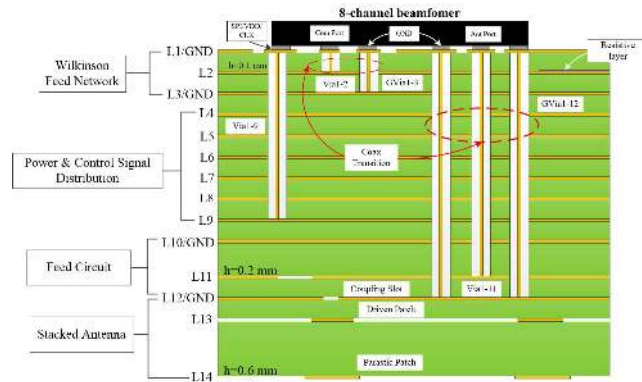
8-channel beamfomer

SPI/VDD/CLK

Com Port

GND

Ant Port

Wilkinson Feed Network

L1/GND

L2

L3/GND

h=0.1 mm

Via1-2

GVia1-3

Resistive layer

L4

L5

L6

L7

L8

L9

Via1-6

GVia1-12

Coax Transition

Power & Control Signal Distribution

L10/GND

Feed Circuit

L11

h=0.2 mm

Coupling Slot

Via1-11

L12/GND

L13

Driven Patch

Stacked Antenna

h=0.6 mm

Parasitic Patch

L14